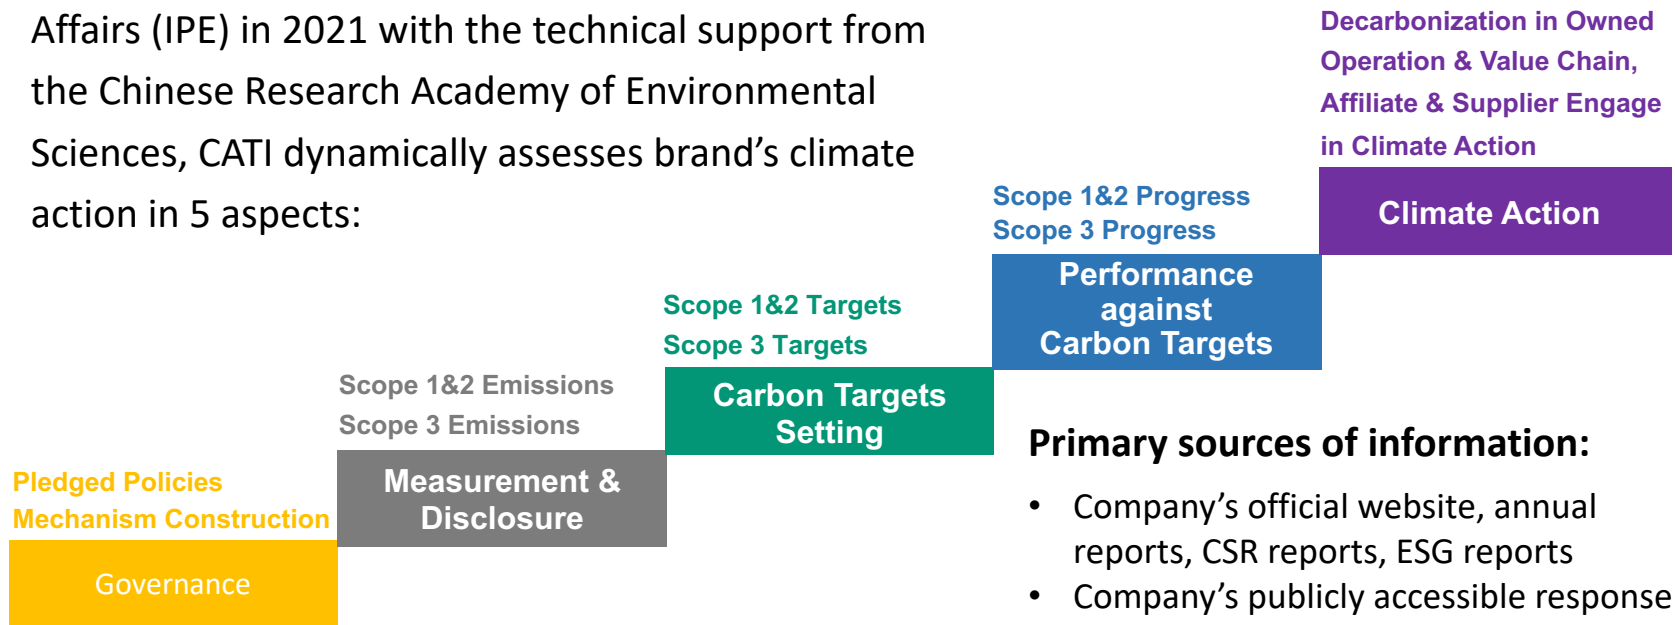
Affairs (IPE) in 2021 with the technical support from the Chinese Research Academy of Environmental Sciences, CATI dynamically assesses brand's climate action in 5 aspects:

Decarbonization in Owned Operation & Value Chain, Affiliate & Supplier Engage in Climate Action

Climate Action

Scope 1&2 Progress
Scope 3 Progress

Performance against Carbon Targets

Scope 1&2 Targets
Scope 3 Targets

Carbon Targets Setting

Scope 1&2 Emissions
Scope 3 Emissions

Measurement & Disclosure

Pledged Policies
Mechanism Construction

Governance

Primary sources of information:

• Company's official website, annual reports, CSR reports, ESG reports
• Company's publicly accessible response